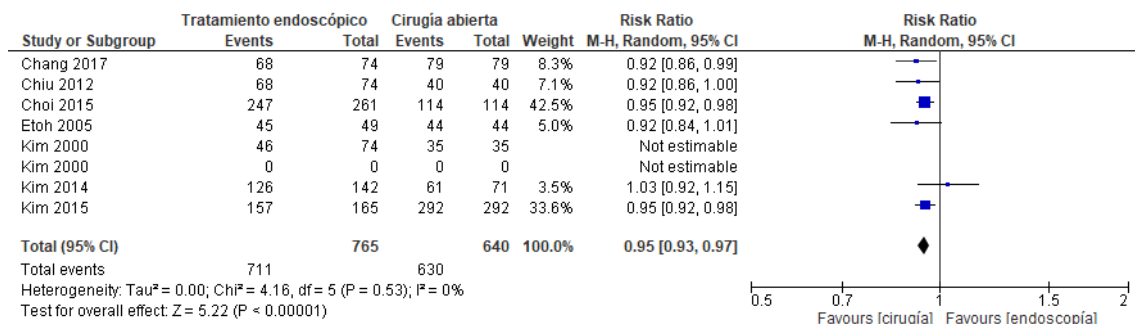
| Study or Subgroup | Tratamiento endoscópico Events | Total | Cirugía abierta Events | Total | Weight | Risk Ratio M-H, Random, 95% CI |
|---|---|---|---|---|---|---|
| Chang 2017 | 68 | 74 | 79 | 79 | 8.3% | 0.92 [0.86, 0.99] |
| Chiu 2012 | 68 | 74 | 40 | 40 | 7.1% | 0.92 [0.86, 1.00] |
| Choi 2015 | 247 | 261 | 114 | 114 | 42.5% | 0.95 [0.92, 0.98] |
| Etoh 2005 | 45 | 49 | 44 | 44 | 5.0% | 0.92 [0.84, 1.01] |
| Kim 2000 | 46 | 74 | 35 | 35 | | Not estimable |
| Kim 2000 | 0 | 0 | 0 | 0 | | Not estimable |
| Kim 2014 | 126 | 142 | 61 | 71 | 3.5% | 1.03 [0.92, 1.15] |
| Kim 2015 | 157 | 165 | 292 | 292 | 33.6% | 0.95 [0.92, 0.98] |
| Total (95% CI) | | 765 | | 640 | 100.0% | 0.95 [0.93, 0.97] |
| Total events | 711 | | 630 | | | |

Heterogeneity: Tau² = 0.00; Chi² = 4.16, df = 5 (P = 0.53); I² = 0%
Test for overall effect: Z = 5.22 (P < 0.00001)

Risk Ratio
M-H, Random, 95% CI
0.5 0.7 1 1.5 2
Favours [cirugía] Favours [endoscopía]